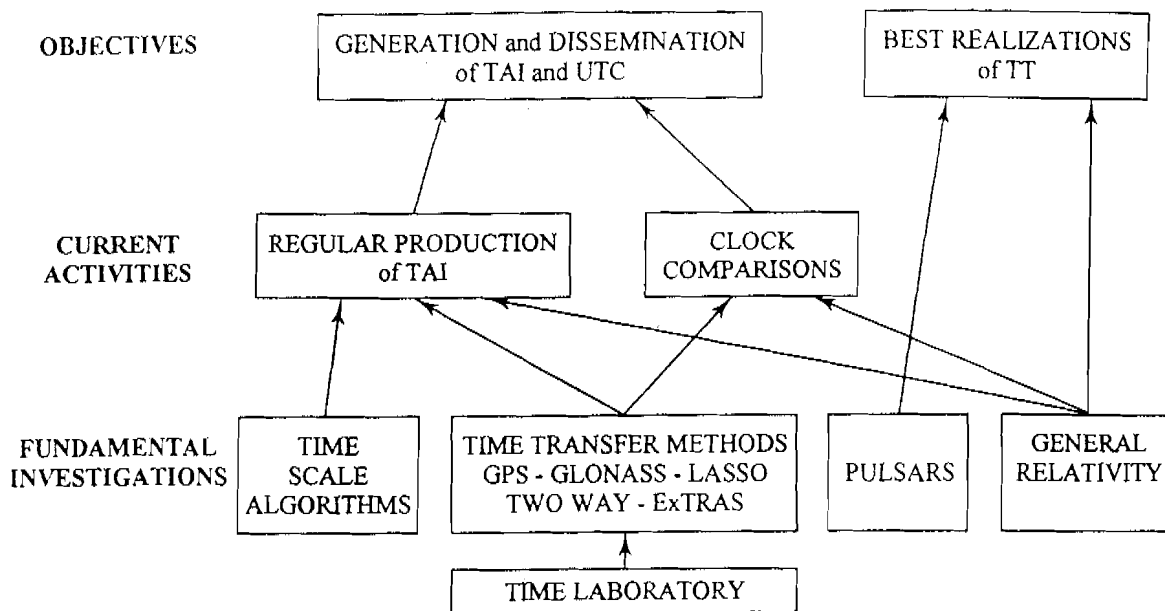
OBJECTIVES

GENERATION and DISSEMINATION of TAI and UTC

BEST REALIZATIONS of TT

CURRENT ACTIVITIES

REGULAR PRODUCTION of TAI

CLOCK COMPARISONS

FUNDAMENTAL INVESTIGATIONS

TIME SCALE ALGORITHMS

TIME TRANSFER METHODS GPS - GLONASS - LASSO TWO WAY - ExTRAS

PULSARS

GENERAL RELATIVITY

TIME LABORATORY